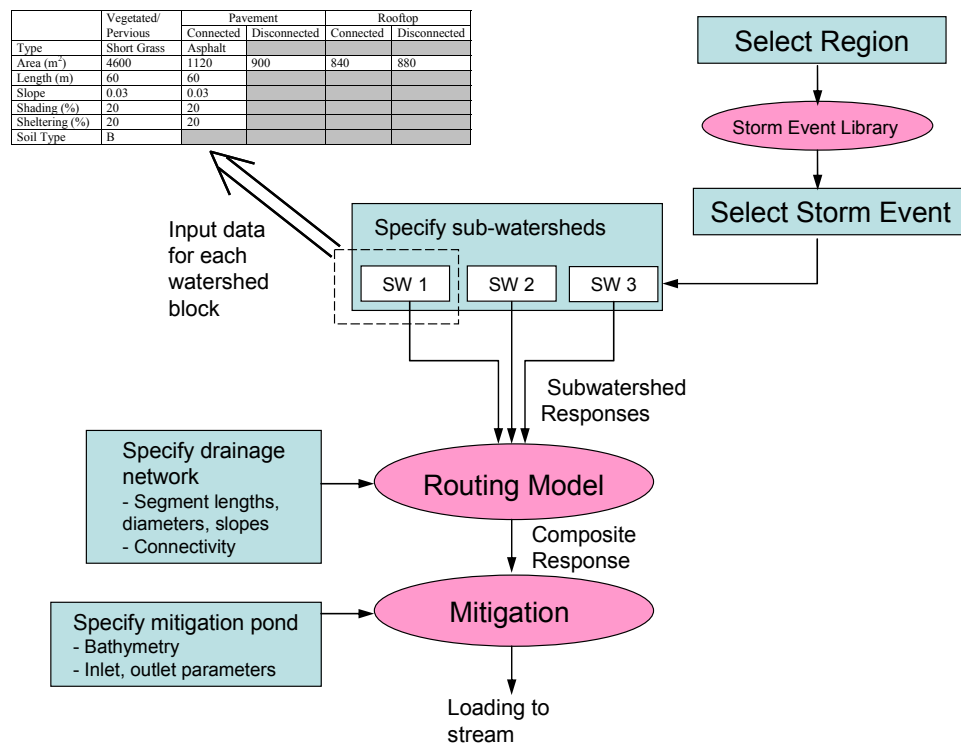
|  | Vegetated/ Pervious | Pavement |  | Rooftop |  |
|---|---|---|---|---|---|
|  |  | Connected | Disconnected | Connected | Disconnected |
| Type | Short Grass | Asphalt |  |  |  |
| Area ($m^2$) | 4600 | 1120 | 900 | 840 | 880 |
| Length (m) | 60 | 60 |  |  |  |
| Slope | 0.03 | 0.03 |  |  |  |
| Shading (%) | 20 | 20 |  |  |  |
| Sheltering (%) | 20 | 20 |  |  |  |
| Soil Type | B |  |  |  |  |

Select Region

Storm Event Library

Select Storm Event

Input data for each watershed block

Specify sub-watersheds

SW 1

SW 2

SW 3

Subwatershed Responses

Specify drainage network
- Segment lengths, diameters, slopes
- Connectivity

Routing Model

Composite Response

Specify mitigation pond
- Bathymetry
- Inlet, outlet parameters

Mitigation

Loading to stream